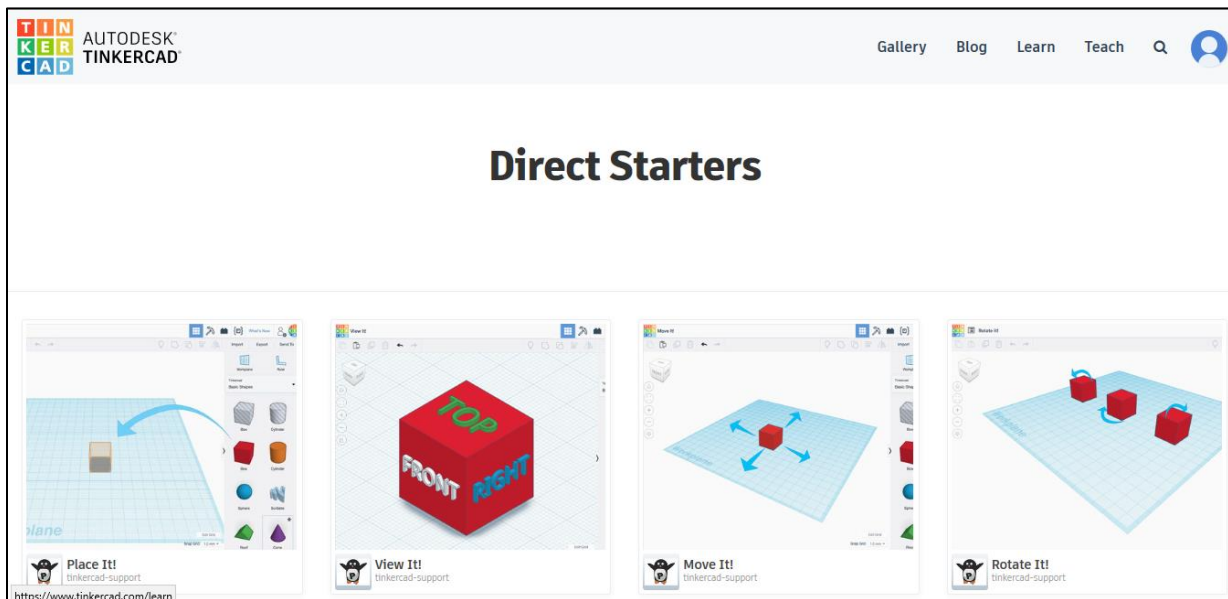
TIN KER CAD AUTODESK® TINKERCAD®

Gallery Blog Learn Teach

Direct Starters

Place It!
tinkercad-support

View It!
tinkercad-support

TOP FRONT RIGHT

Move It!
tinkercad-support

Rotate It!
tinkercad-support

https://www.tinkercad.com/learn